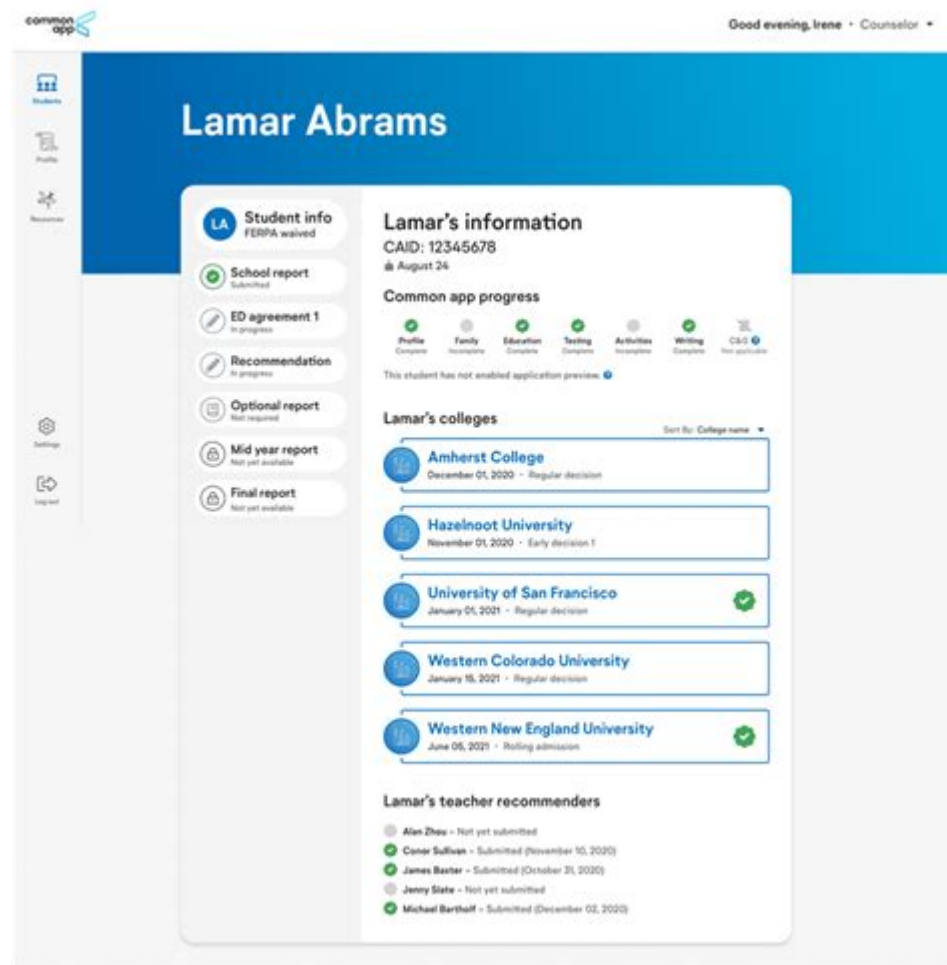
common app

Good evening, Irene · Counselor

Students

Profile

Resources

Settings

Log out

Lamar Abrams

LA Student info
FERPA waived

School report
Submitted

ED agreement 1
In progress

Recommendation
In progress

Optional report
Not required

Mid year report
Not yet available

Final report
Not yet available

Lamar's information
CAID: 12345678
August 24

Common app progress

Profile
Complete

Family
Incomplete

Education
Complete

Testing
Complete

Activities
Incomplete

Writing
Complete

C&G
Not applicable

This student has not enabled application preview.

Lamar's colleges

Sort By: College name

Amherst College
December 01, 2020 · Regular decision

Hazelnoot University
November 01, 2020 · Early decision 1

University of San Francisco
January 01, 2021 · Regular decision

Western Colorado University
January 15, 2021 · Regular decision

Western New England University
June 05, 2021 · Rolling admission

Lamar's teacher recommenders

Alan Zhou – Not yet submitted
Conor Sullivan – Submitted (November 10, 2020)
James Baxter – Submitted (October 31, 2020)
Jenny Slate – Not yet submitted
Michael Bartholf – Submitted (December 02, 2020)